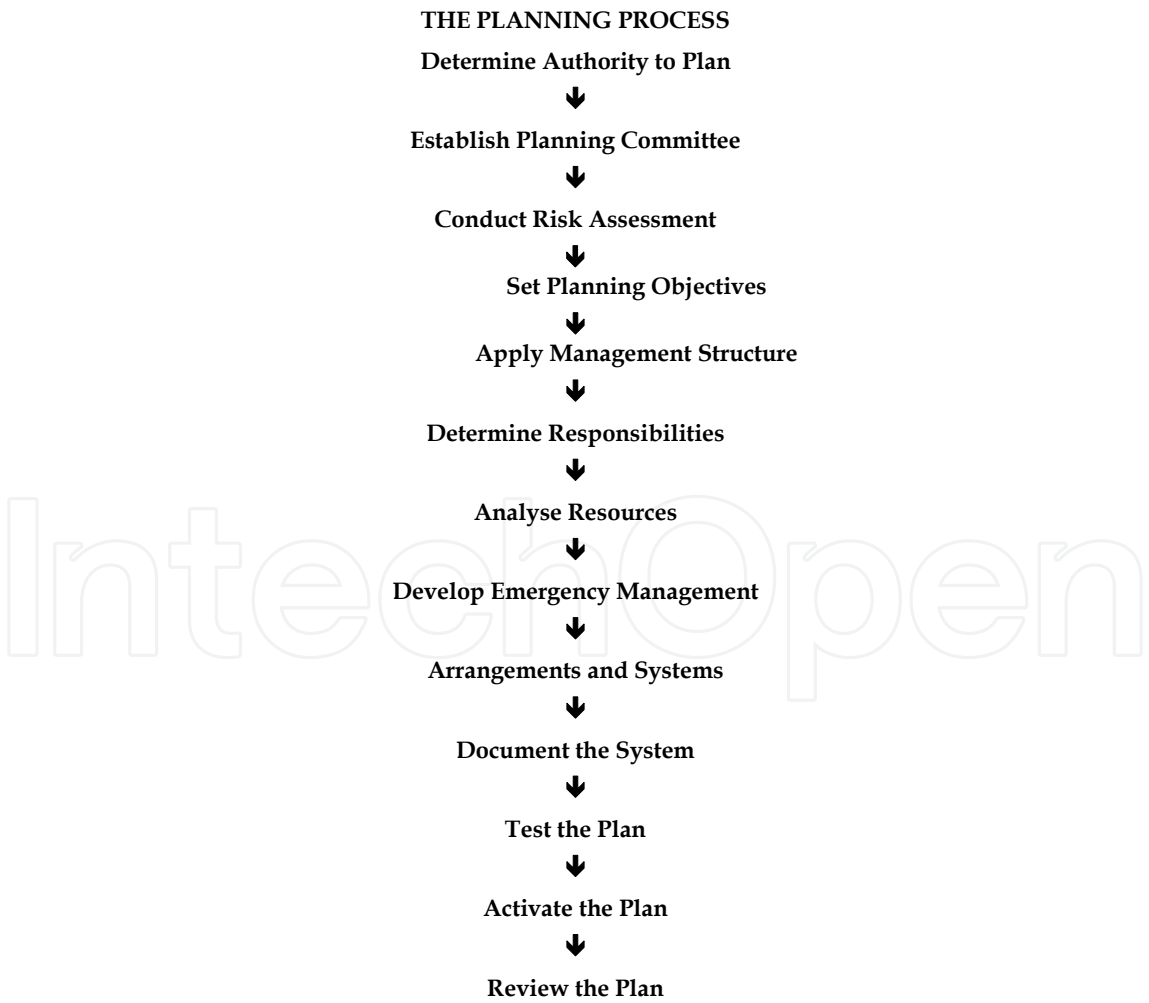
THE PLANNING PROCESS

Determine Authority to Plan

↓

Establish Planning Committee

↓

Conduct Risk Assessment

↓

Set Planning Objectives

↓

Apply Management Structure

↓

Determine Responsibilities

↓

Analyse Resources

↓

Develop Emergency Management

↓

Arrangements and Systems

↓

Document the System

↓

Test the Plan

↓

Activate the Plan

↓

Review the Plan

IntechOpen